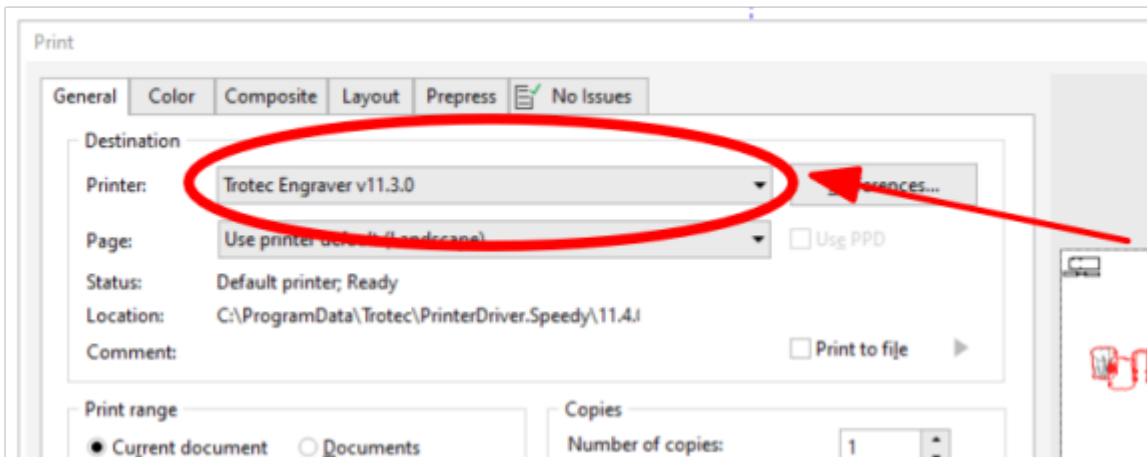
Print

General | Color | Composite | Layout | Prepress | No Issues

Destination

Printer: Trotec Engraver v11.3.0

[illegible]ferences...

Page: Use printer default (Landscape)

Use PPD

Status: Default printer; Ready

Location: C:\ProgramData\Trotec\PrinterDriver.Speedy\11.4.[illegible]

Comment:

Print to file

Print range

Current document

Documents

Copies

Number of copies: 1